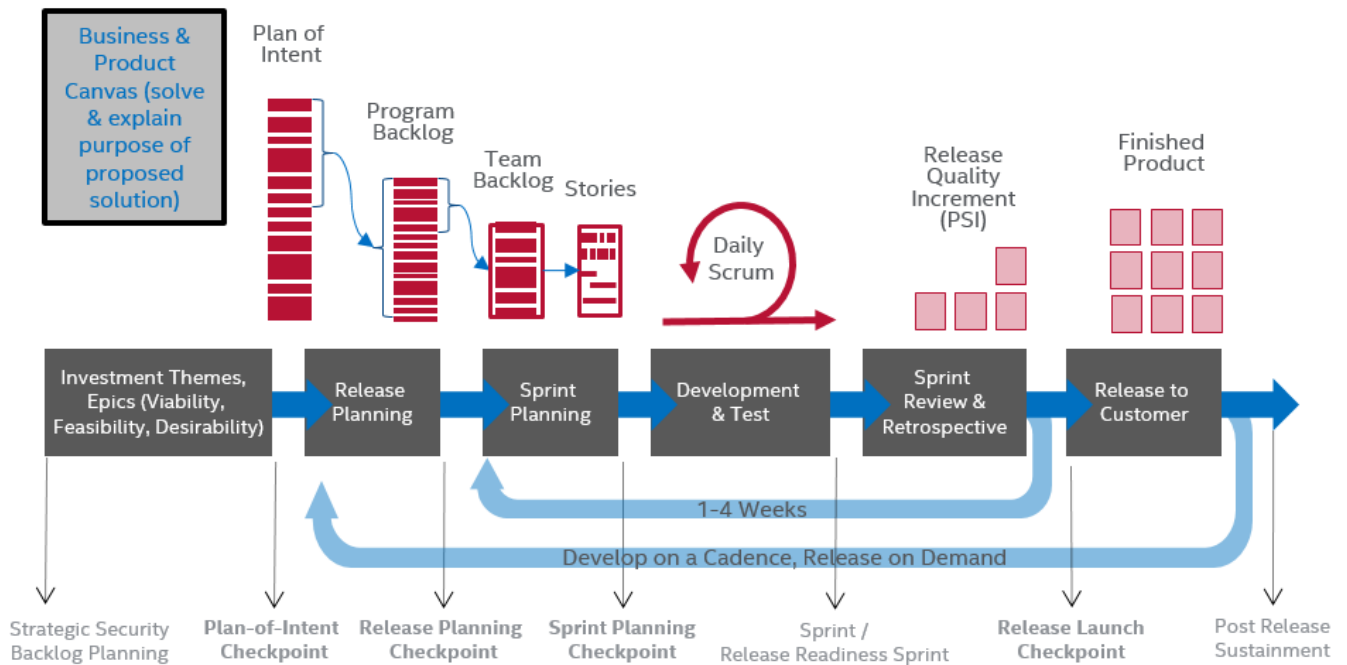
Business & Product Canvas (solve & explain purpose of proposed solution)

Plan of Intent

Program Backlog

Team Backlog

Stories

Daily Scrum

Release Quality Increment (PSI)

Finished Product

Investment Themes, Epics (Viability, Feasibility, Desirability)

Release Planning

Sprint Planning

Development & Test

Sprint Review & Retrospective

Release to Customer

1-4 Weeks

Develop on a Cadence, Release on Demand

Strategic Security Backlog Planning

Plan-of-Intent Checkpoint

Release Planning Checkpoint

Sprint Planning Checkpoint

Sprint / Release Readiness Sprint

Release Launch Checkpoint

Post Release Sustainment